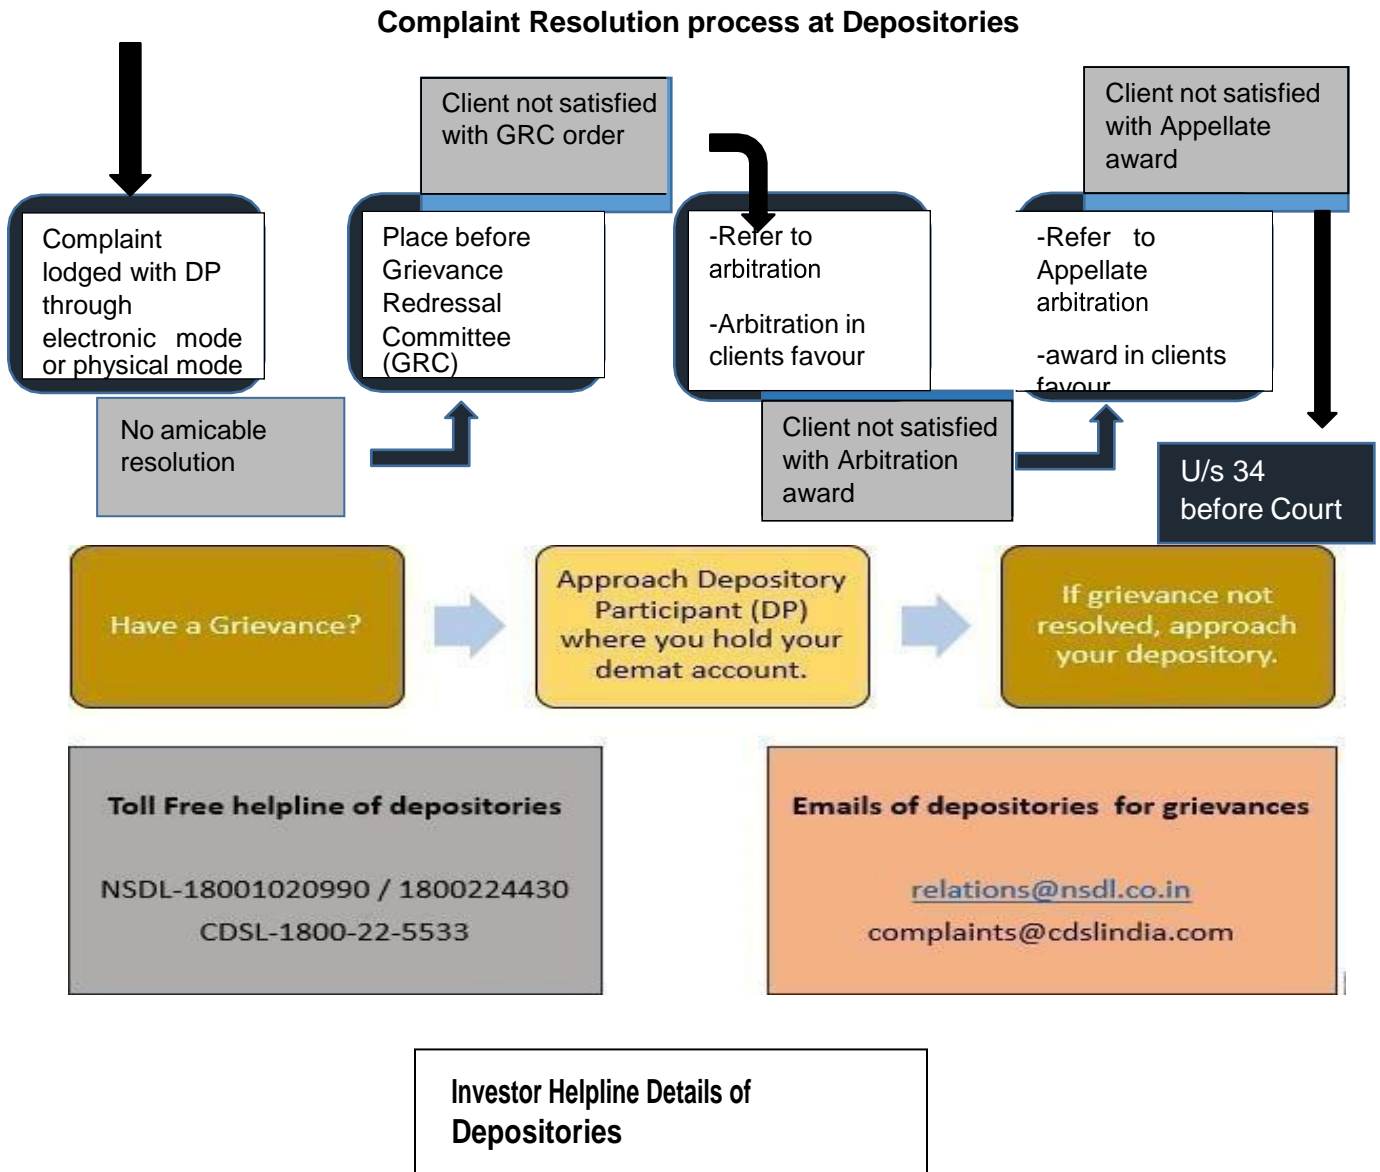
Complaint Resolution process at Depositories

Complaint lodged with DP through electronic mode or physical mode

No amicable resolution

Client not satisfied with GRC order

Place before Grievance Redressal Committee (GRC)

-Refer to arbitration

-Arbitration in clients favour

Client not satisfied with Arbitration award

Client not satisfied with Appellate award

-Refer to Appellate arbitration

-award in clients favour

U/s 34 before Court

Have a Grievance?

Approach Depository Participant (DP) where you hold your demat account.

If grievance not resolved, approach your depository.

Toll Free helpline of depositories

NSDL-18001020990 / 1800224430

CDSL-1800-22-5533

Emails of depositories for grievances

relations@nsdl.co.in

complaints@cdslindia.com

Investor Helpline Details of Depositories